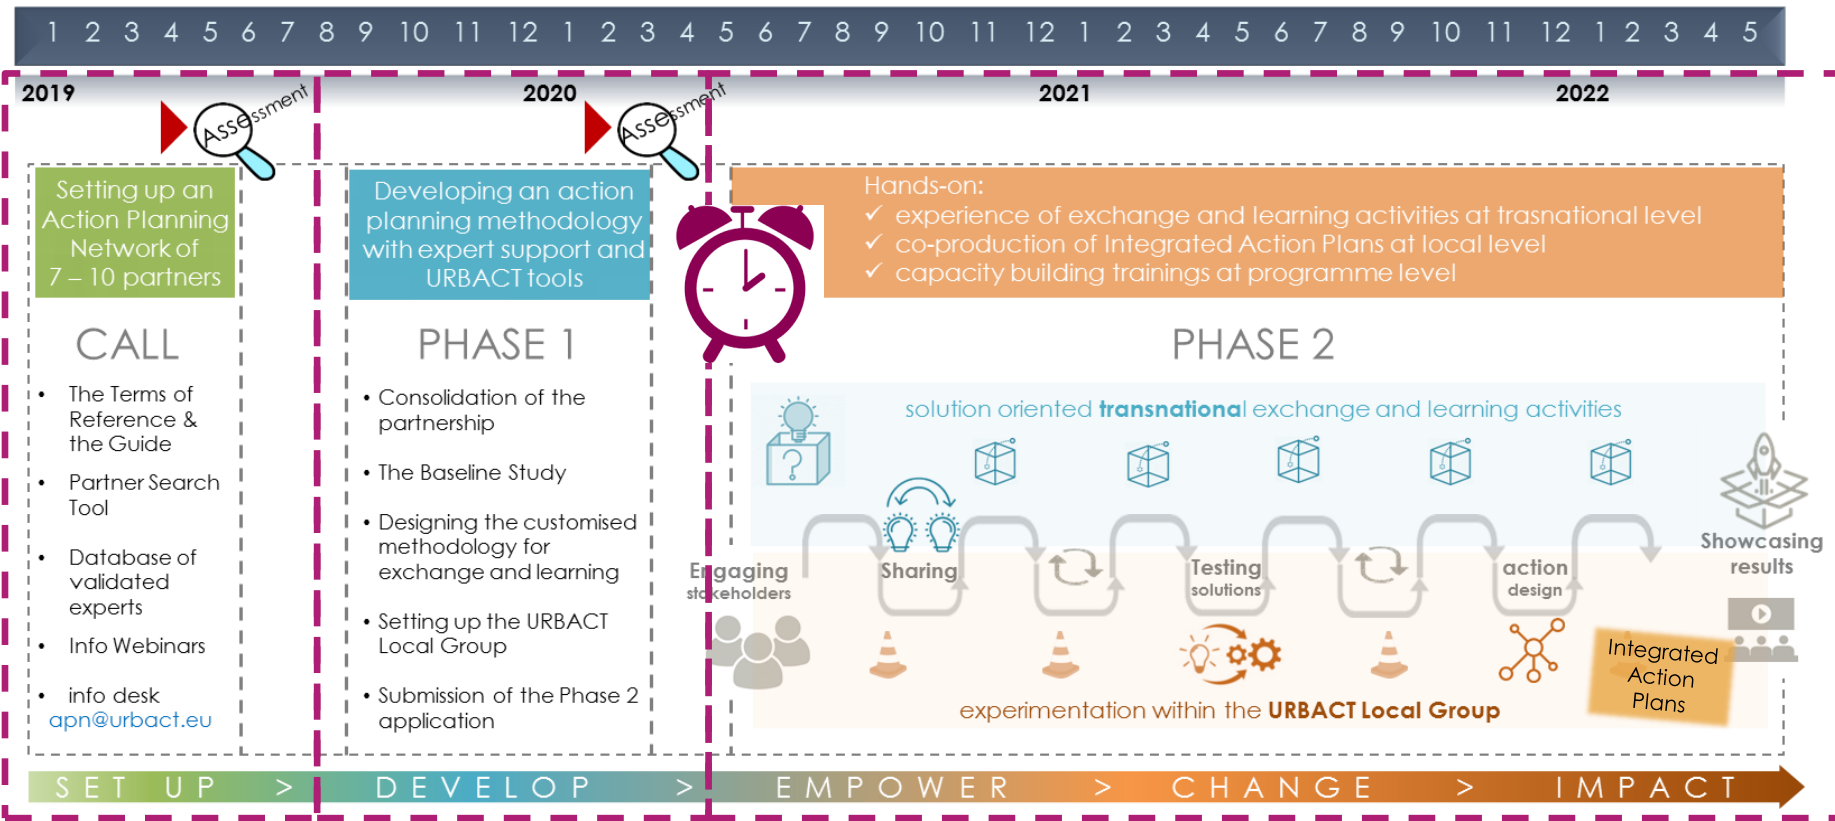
1 2 3 4 5 6 7 8 9 10 11 12 1 2 3 4 5 6 7 8 9 10 11 12 1 2 3 4 5 6 7 8 9 10 11 12 1 2 3 4 5

2019 2020 2021 2022

Assessment

Assessment

Setting up an Action Planning Network of 7 – 10 partners

CALL

• The Terms of Reference & the Guide
• Partner Search Tool
• Database of validated experts
• Info Webinars
• info desk apn@urbact.eu

Developing an action planning methodology with expert support and URBACT tools

PHASE 1

• Consolidation of the partnership
• The Baseline Study
• Designing the customised methodology for exchange and learning
• Setting up the URBACT Local Group
• Submission of the Phase 2 application

Hands-on:
✓ experience of exchange and learning activities at trasnational level
✓ co-production of Integrated Action Plans at local level
✓ capacity building trainings at programme level

PHASE 2

solution oriented transnational exchange and learning activities

Engaging stakeholders

Sharing

Testing solutions

action design

Showcasing results

Integrated Action Plans

experimentation within the URBACT Local Group

SET UP > DEVELOP > EMPOWER > CHANGE > IMPACT